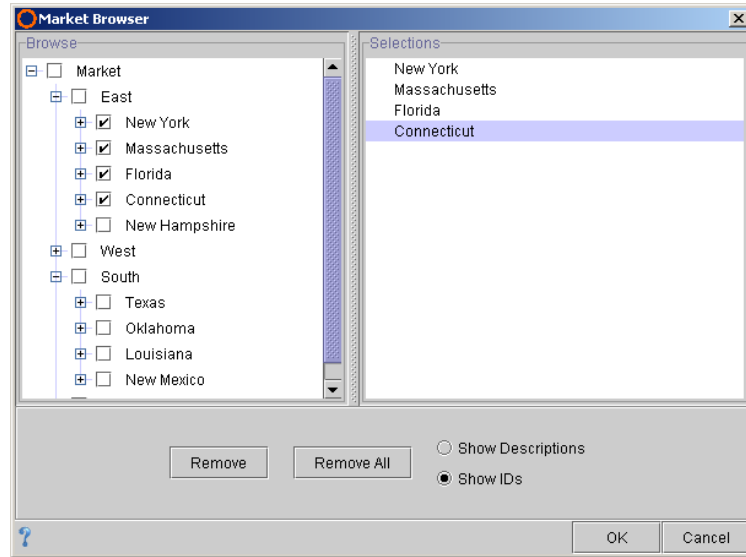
Market Browser

Browse

Market
East
New York
Massachusetts
Florida
Connecticut
New Hampshire
West
South
Texas
Oklahoma
Louisiana
New Mexico

Selections

New York
Massachusetts
Florida
Connecticut

Remove

Remove All

Show Descriptions

Show IDs

?

OK

Cancel